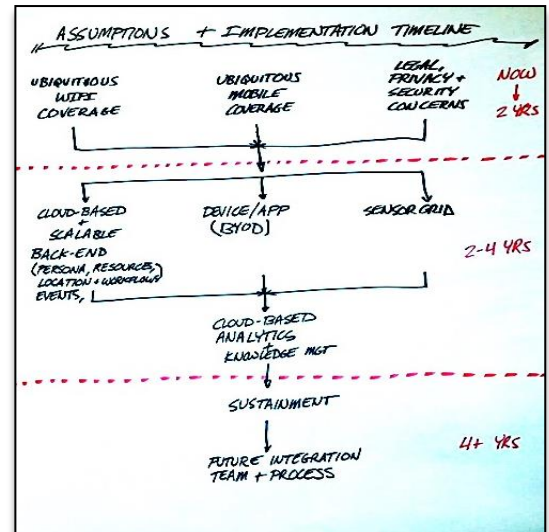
ASSUMPTIONS + IMPLEMENTATION TIMELINE

UBIQUITOUS WIFI COVERAGE

UBIQUITOUS MOBILE COVERAGE

LEGAL, PRIVACY + SECURITY CONCERNS

NOW
↓
2 YRS

CLOUD-BASED + SCALABLE BACK-END (PERSONA, RESOURCES, LOCATION + WORKFLOW EVENTS,)

DEVICE/APP (BYOD)

SENSOR GRID

2-4 YRS

CLOUD-BASED ANALYTICS + KNOWLEDGE MGT

SUSTAINMENT

4+ YRS

FUTURE INTEGRATION TEAM + PROCESS